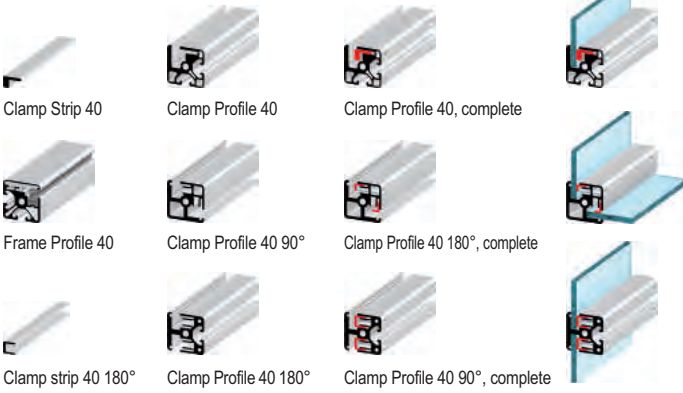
Clamp Strip 40

Clamp Profile 40

Clamp Profile 40, complete

Frame Profile 40

Clamp Profile 40 90°

Clamp Profile 40 180°, complete

Clamp strip 40 180°

Clamp Profile 40 180°

Clamp Profile 40 90°, complete